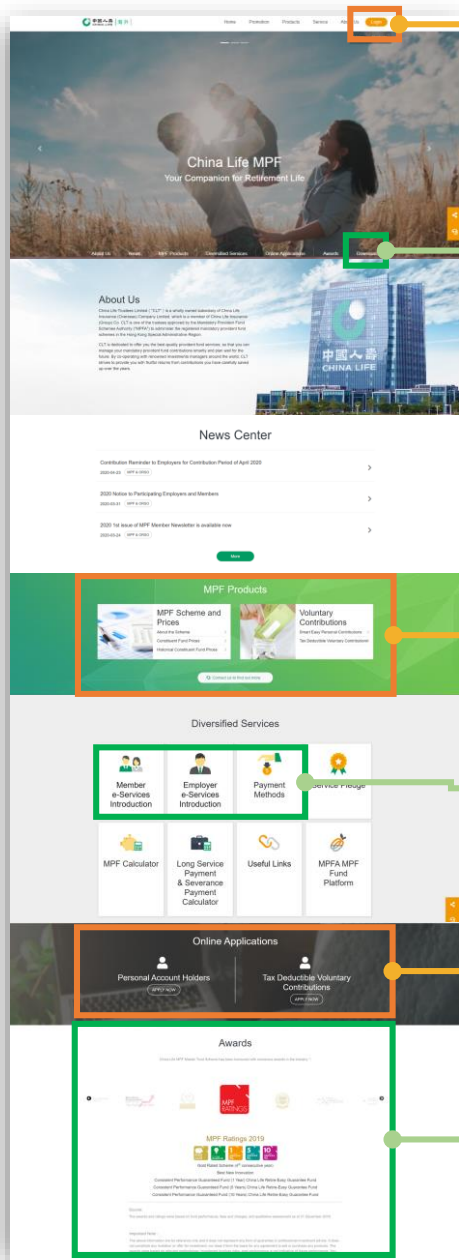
中國人壽 | 香港

Home Promotion Products Service About Us Login

China Life MPF
Your Companion for Retirement Life

About Us News MPF Products Diversified Services Online Application Awards Download

About Us

China Life Trustees Limited ("CLT") is a wholly owned subsidiary of China Life Insurance (Overseas) Company Limited, which is a member of China Life Insurance (Group) Co. CLT is one of the trustees approved by the Mandatory Provident Fund Schemes Authority ("MPFA") to administer the registered mandatory provident fund schemes in the Hong Kong Special Administrative Region.

CLT is dedicated to offer you the best quality provident fund services, so that you can manage your mandatory provident fund contributions smartly and plan well for the future. By co-operating with renowned investment managers around the world, CLT strives to provide you with fruitful returns from contributions you have carefully saved up over the years.

中國人壽
CHINA LIFE

News Center

Contribution Reminder to Employers for Contribution Period of April 2020
2020-04-03 MPF & ORSO

2020 Notice to Participating Employers and Members
2020-03-31 MPF & ORSO

2020 1st issue of MPF Member Newsletter is available now
2020-03-24 MPF & ORSO

More

MPF Products

MPF Scheme and Prices
About the Scheme
Constituent Fund Prices
Historical Constituent Fund Prices

Voluntary Contributions
Smart Easy Personal Contributions
Tax Deductible Voluntary Contributions

Contact us to find out more

Diversified Services

Member e-Services Introduction

Employer e-Services Introduction

Payment Methods

Service Pledge

MPF Calculator

Long Service Payment & Severance Payment Calculator

Useful Links

MPFA MPF Fund Platform

Online Applications

Personal Account Holders
APPLY NOW

Tax Deductible Voluntary Contributions
APPLY NOW

Awards

MPF RATINGS

MPF Ratings 2019

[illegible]